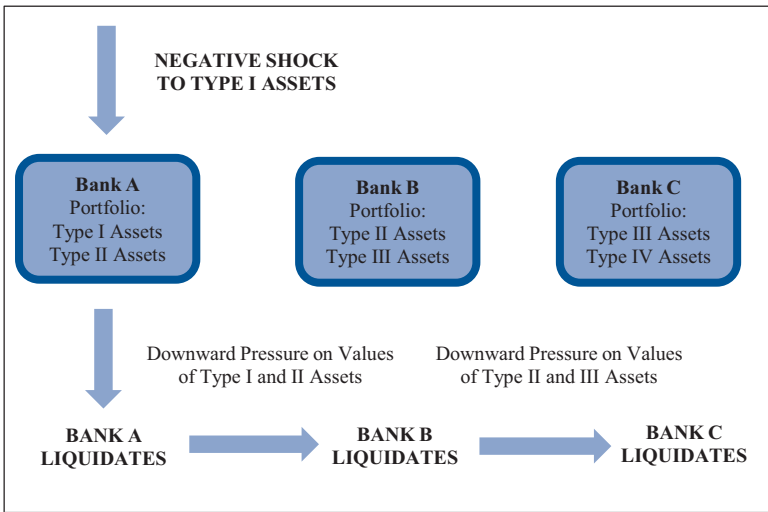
NEGATIVE SHOCK TO TYPE I ASSETS

Bank A
Portfolio:
Type I Assets
Type II Assets

Bank B
Portfolio:
Type II Assets
Type III Assets

Bank C
Portfolio:
Type III Assets
Type IV Assets

Downward Pressure on Values of Type I and II Assets

Downward Pressure on Values of Type II and III Assets

BANK A LIQUIDATES

BANK B LIQUIDATES

BANK C LIQUIDATES